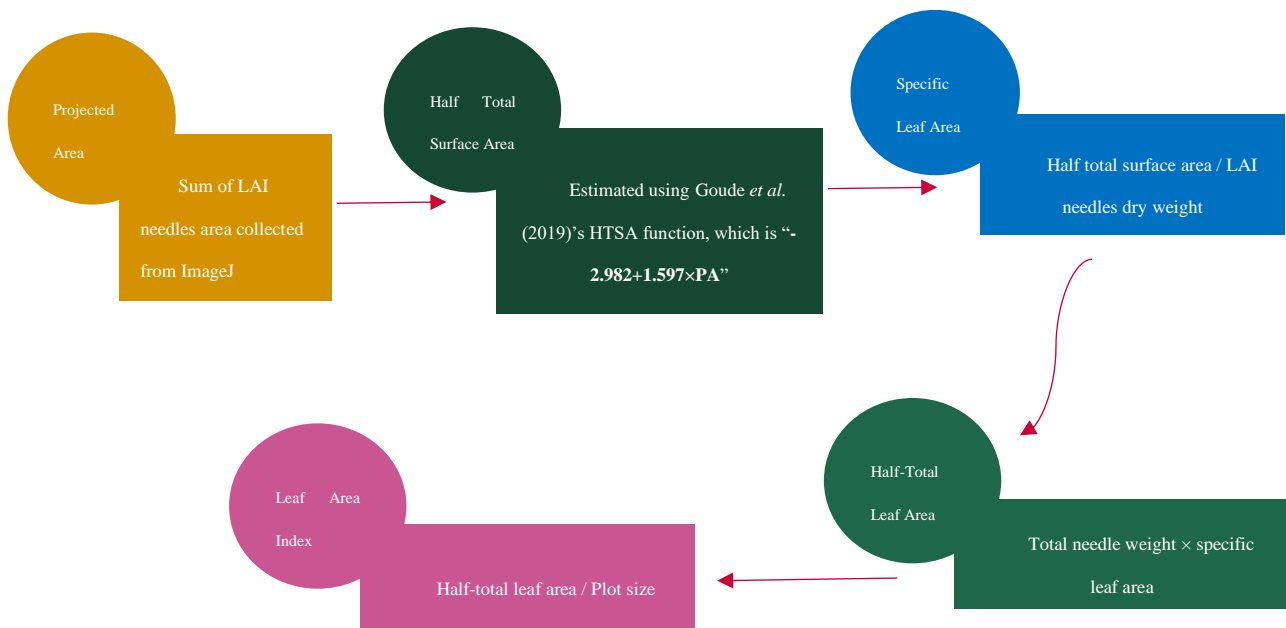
Projected Area

Sum of LAI needles area collected from ImageJ

Half Total Surface Area

Estimated using Goude *et al.* (2019)'s HTSA function, which is "**-2.982+1.597×PA**"

Specific Leaf Area

Half total surface area / LAI needles dry weight

Half-Total Leaf Area

Total needle weight × specific leaf area

Leaf Area Index

Half-total leaf area / Plot size